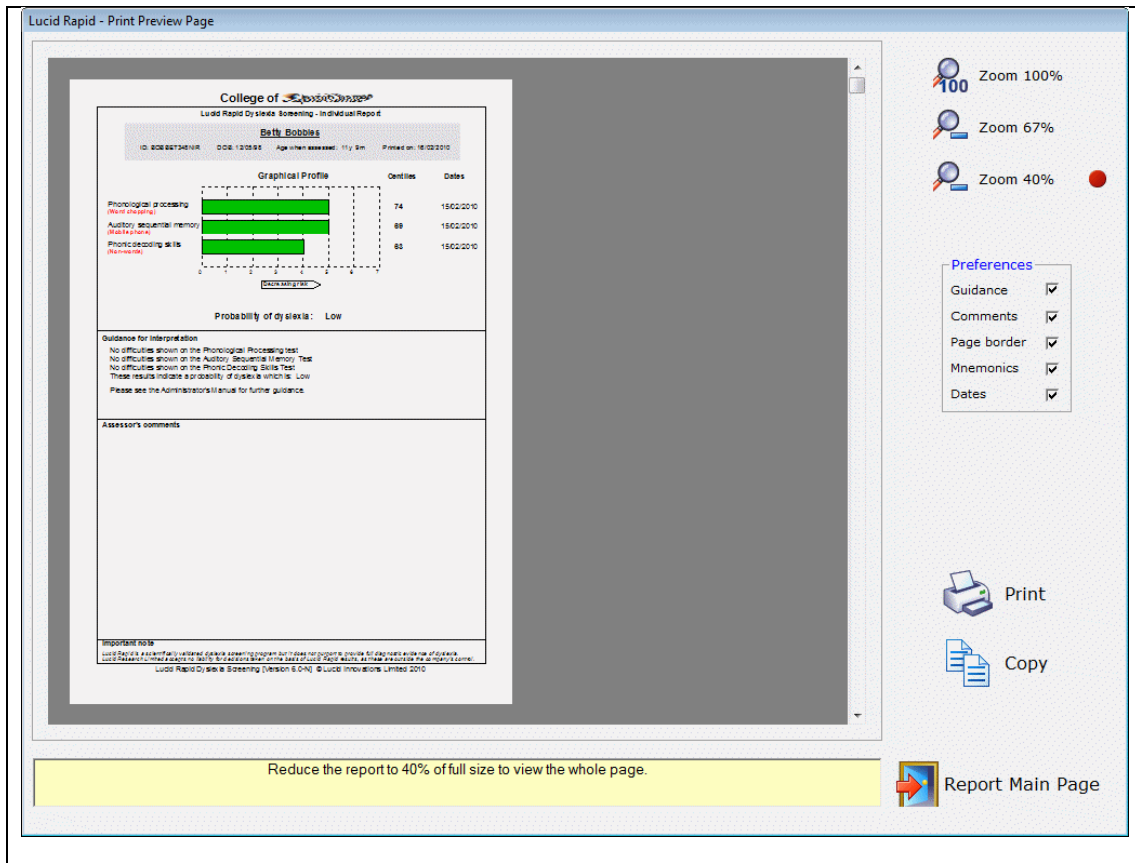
Lucid Rapid - Print Preview Page

College of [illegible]

Lucid Rapid Dyslexia Screening - Individual Report

Betty Bobbles

ID: 8088857345NR DOB: 12/03/98 Age when assessed: 11y 9m Printed on: 16/02/2010

Graphical Profile Centiles Dates

Phonological processing (Word chopping) 74 15/02/2010

Auditory sequential memory (Mobile phone) 89 15/02/2010

Phonic decoding skills (Nonwords) 63 15/02/2010

0 1 2 3 4 5 6 7

Decreasing risk

Probability of dyslexia: Low

Guidance for interpretation

No difficulties shown on the Phonological Processing test
No difficulties shown on the Auditory Sequential Memory Test
No difficulties shown on the Phonic Decoding Skills Test
These results indicate a probability of dyslexia which is: Low

Please see the Administrator's Manual for further guidance.

Assessor's comments

Important note
Lucid Rapid is a scientifically validated dyslexia screening program but it does not purport to provide full diagnostic evidence of dyslexia. Lucid Research Limited accepts no liability for decisions taken on the basis of Lucid Rapid results, as these are outside the company's control.

Lucid Rapid Dyslexia Screening [Version 6.0-N] © Lucid Innovations Limited 2010

Zoom 100%

Zoom 67%

Zoom 40%

Preferences
Guidance
Comments
Page border
Mnemonics
Dates

Print

Copy

Reduce the report to 40% of full size to view the whole page.

Report Main Page